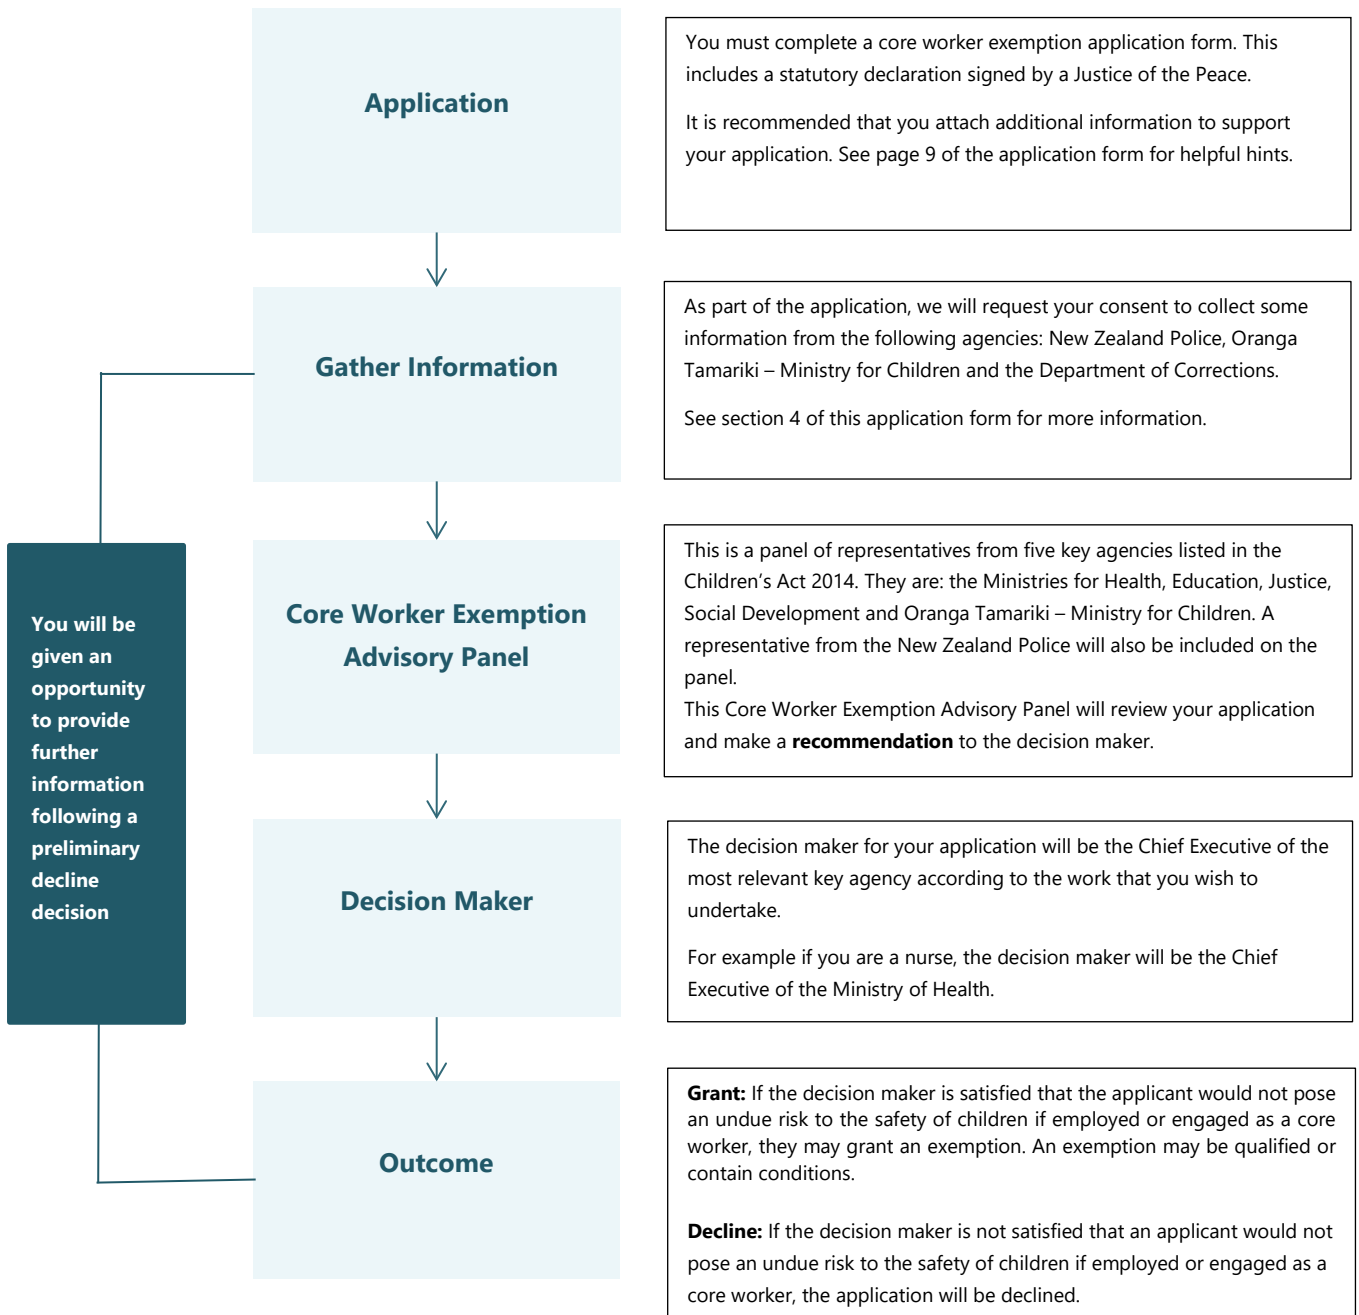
Application

You must complete a core worker exemption application form. This includes a statutory declaration signed by a Justice of the Peace.

It is recommended that you attach additional information to support your application. See page 9 of the application form for helpful hints.

Gather Information

As part of the application, we will request your consent to collect some information from the following agencies: New Zealand Police, Oranga Tamariki – Ministry for Children and the Department of Corrections.

See section 4 of this application form for more information.

You will be given an opportunity to provide further information following a preliminary decline decision

Core Worker Exemption Advisory Panel

This is a panel of representatives from five key agencies listed in the Children's Act 2014. They are: the Ministries for Health, Education, Justice, Social Development and Oranga Tamariki – Ministry for Children. A representative from the New Zealand Police will also be included on the panel.
This Core Worker Exemption Advisory Panel will review your application and make a **recommendation** to the decision maker.

Decision Maker

The decision maker for your application will be the Chief Executive of the most relevant key agency according to the work that you wish to undertake.

For example if you are a nurse, the decision maker will be the Chief Executive of the Ministry of Health.

Outcome

**Grant:** If the decision maker is satisfied that the applicant would not pose an undue risk to the safety of children if employed or engaged as a core worker, they may grant an exemption. An exemption may be qualified or contain conditions.

**Decline:** If the decision maker is not satisfied that an applicant would not pose an undue risk to the safety of children if employed or engaged as a core worker, the application will be declined.